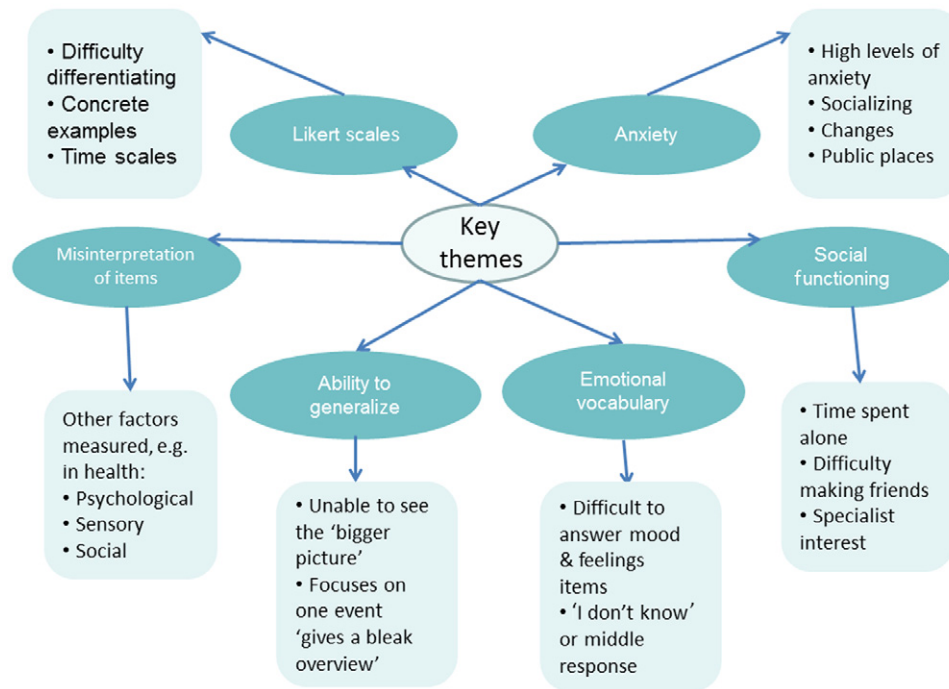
• Difficulty differentiating
• Concrete examples
• Time scales

Likert scales

Anxiety

• High levels of anxiety
• Socializing
• Changes
• Public places

Key themes

Misinterpretation of items

Social functioning

Other factors measured, e.g. in health:
• Psychological
• Sensory
• Social

Ability to generalize

• Unable to see the 'bigger picture'
• Focuses on one event 'gives a bleak overview'

Emotional vocabulary

• Difficult to answer mood & feelings items
• 'I don't know' or middle response

• Time spent alone
• Difficulty making friends
• Specialist interest